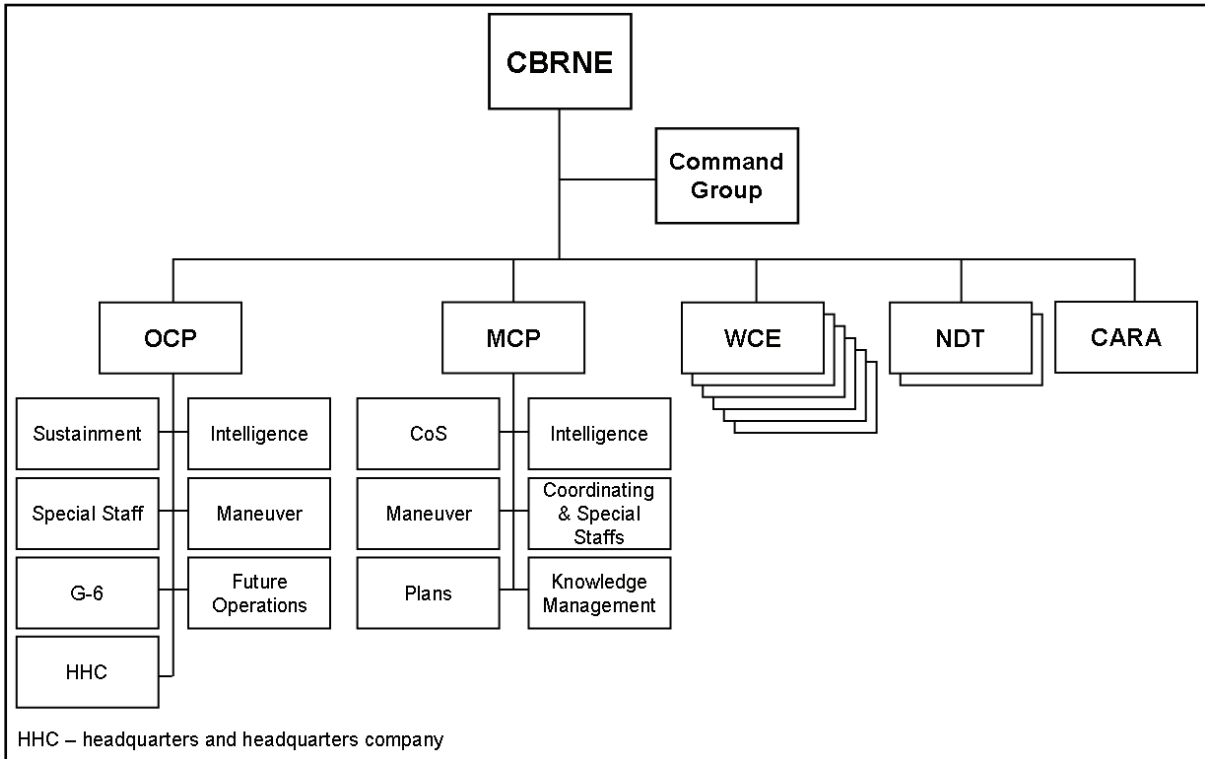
CBRNE

Command Group

OCP

MCP

WCE

NDT

CARA

Sustainment

Intelligence

Special Staff

Maneuver

G-6

Future Operations

HHC

CoS

Intelligence

Maneuver

Coordinating & Special Staffs

Plans

Knowledge Management

HHC – headquarters and headquarters company